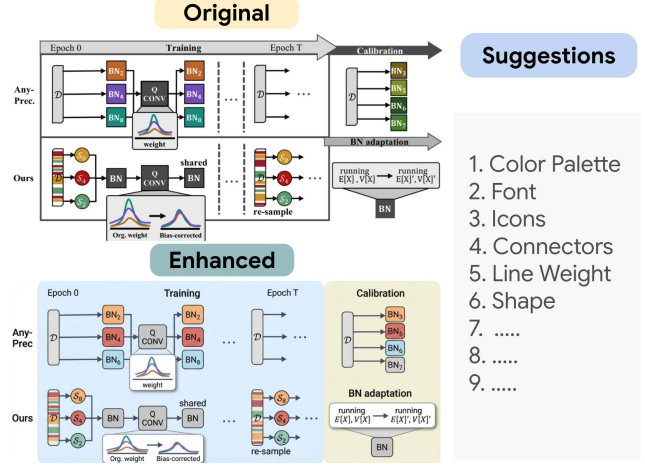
Original

Epoch 0

Training

Epoch T

Calibration

Any-Prec.

$\mathcal{D}$

$BN_2$

$BN_4$

$BN_8$

Q CONV

$BN_2$

$BN_4$

$BN_8$

weight

$\cdots$

$\mathcal{D}$

$\cdots$

$\mathcal{D}$

$BN_3$

$BN_5$

$BN_6$

$BN_7$

BN adaptation

Ours

$\mathcal{D}$

$S_8$

$S_4$

$S_2$

BN

Q CONV

shared

BN

Org. weight

Bias-corrected

$\cdots$

re-sample

$S_8$

$S_4$

$S_2$

running $E[X], V[X]$ → running $E[X]', V[X]'$

BN

Suggestions

1. Color Palette
2. Font
3. Icons
4. Connectors
5. Line Weight
6. Shape
7. .....
8. .....
9. .....

Enhanced

Epoch 0

Training

Epoch T

Calibration

Any-Prec

$\mathcal{D}$

$BN_2$

$BN_4$

$BN_6$

Q CONV

$BN_2$

$BN_4$

$BN_8$

weight

$\cdots$

$\mathcal{D}$

$\cdots$

$\mathcal{D}$

$BN_3$

$BN_5$

$BN_6$

$BN_7$

BN adaptation

Ours

$\mathcal{D}$

$S_8$

$S_4$

$S_2$

BN

Q CONV

shared

BN

Org. weight

Bias-corrected

$\cdots$

re-sample

$S_8$

$S_4$

$S_2$

running $E[X], V[X]$ → running $E[X]', V[X]'$

BN